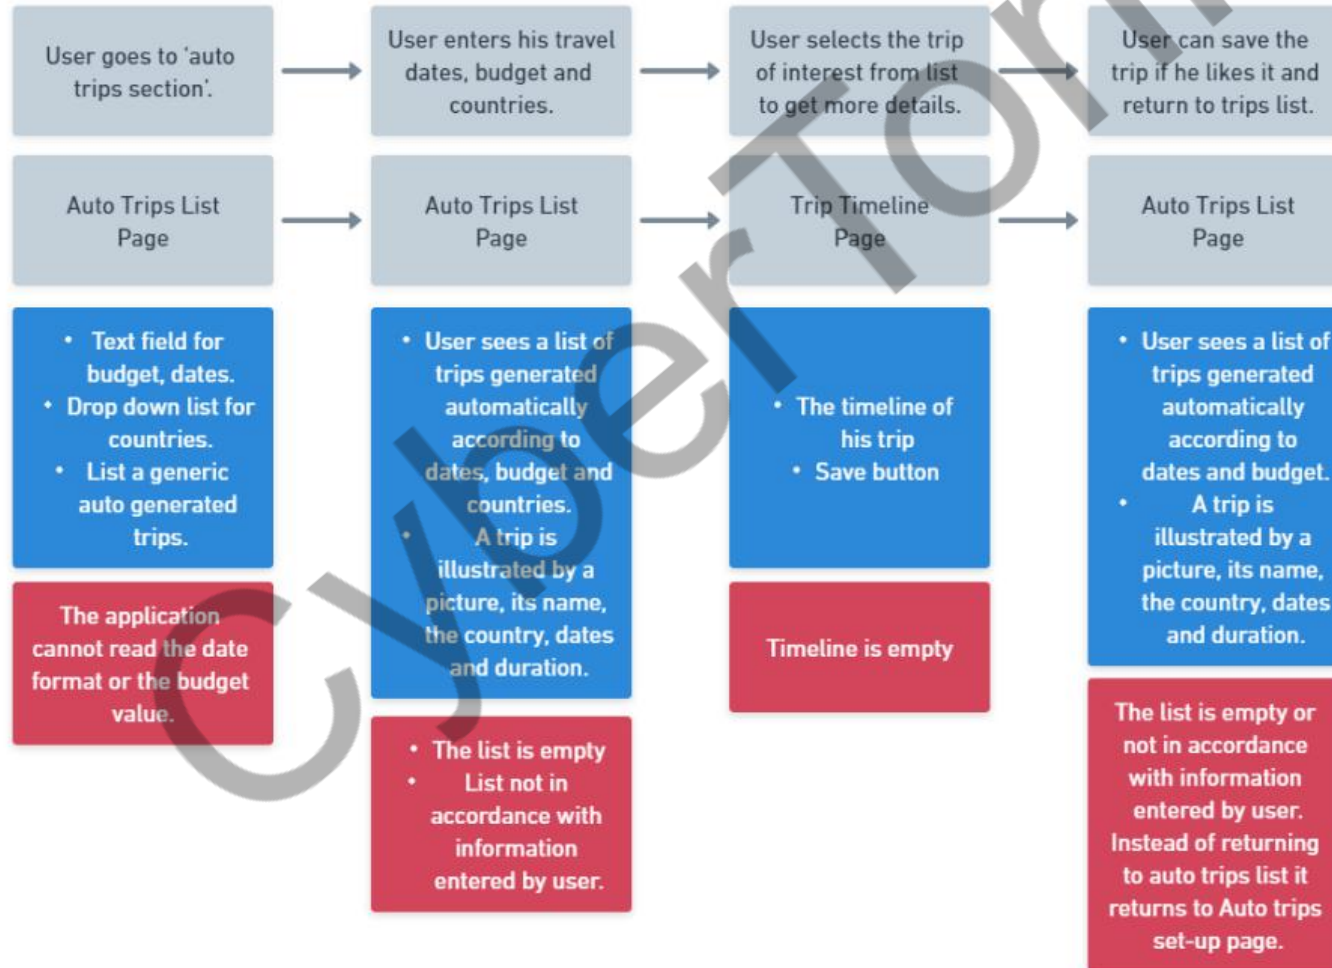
User goes to 'auto trips section'.

Auto Trips List Page

• Text field for budget, dates.
• Drop down list for countries.
• List a generic auto generated trips.

The application cannot read the date format or the budget value.

User enters his travel dates, budget and countries.

Auto Trips List Page

• User sees a list of trips generated automatically according to dates, budget and countries.
• A trip is illustrated by a picture, its name, the country, dates and duration.

• The list is empty
• List not in accordance with information entered by user.

User selects the trip of interest from list to get more details.

Trip Timeline Page

• The timeline of his trip
• Save button

Timeline is empty

User can save the trip if he likes it and return to trips list.

Auto Trips List Page

• User sees a list of trips generated automatically according to dates and budget.
• A trip is illustrated by a picture, its name, the country, dates and duration.

The list is empty or not in accordance with information entered by user. Instead of returning to auto trips list it returns to Auto trips set-up page.

CyberTon